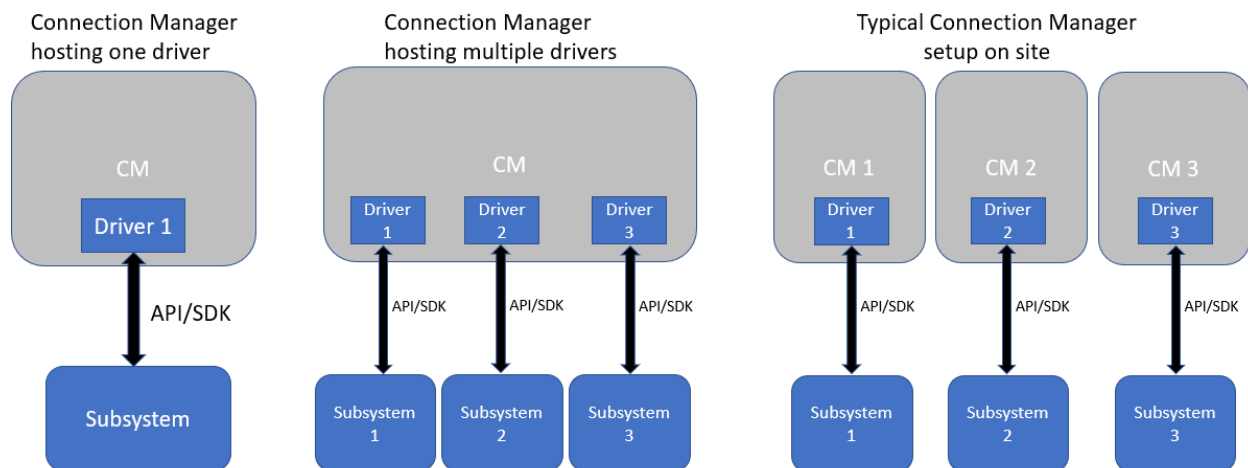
Connection Manager hosting one driver

CM

Driver 1

API/SDK

Subsystem

Connection Manager hosting multiple drivers

CM

Driver 1

Driver 2

Driver 3

API/SDK

API/SDK

API/SDK

Subsystem 1

Subsystem 2

Subsystem 3

Typical Connection Manager setup on site

CM 1

CM 2

CM 3

Driver 1

Driver 2

Driver 3

API/SDK

API/SDK

API/SDK

Subsystem 1

Subsystem 2

Subsystem 3